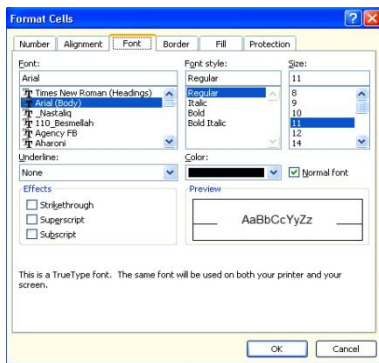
Format Cells

Number
Alignment
Font
Border
Fill
Protection

Font:
Arial
Times New Roman (Headings)
Arial (Body)
_Nastaliq
110_Besmellah
Agency FB
Aharoni

Font style:
Regular
Regular
Italic
Bold
Bold Italic

Size:
11
8
9
10
11
12
14

Underline:
None

Color:

Normal font

Effects
Strikethrough
Superscript
Subscript

Preview
AaBbCcYyZz

This is a TrueType font. The same font will be used on both your printer and your screen.

OK
Cancel